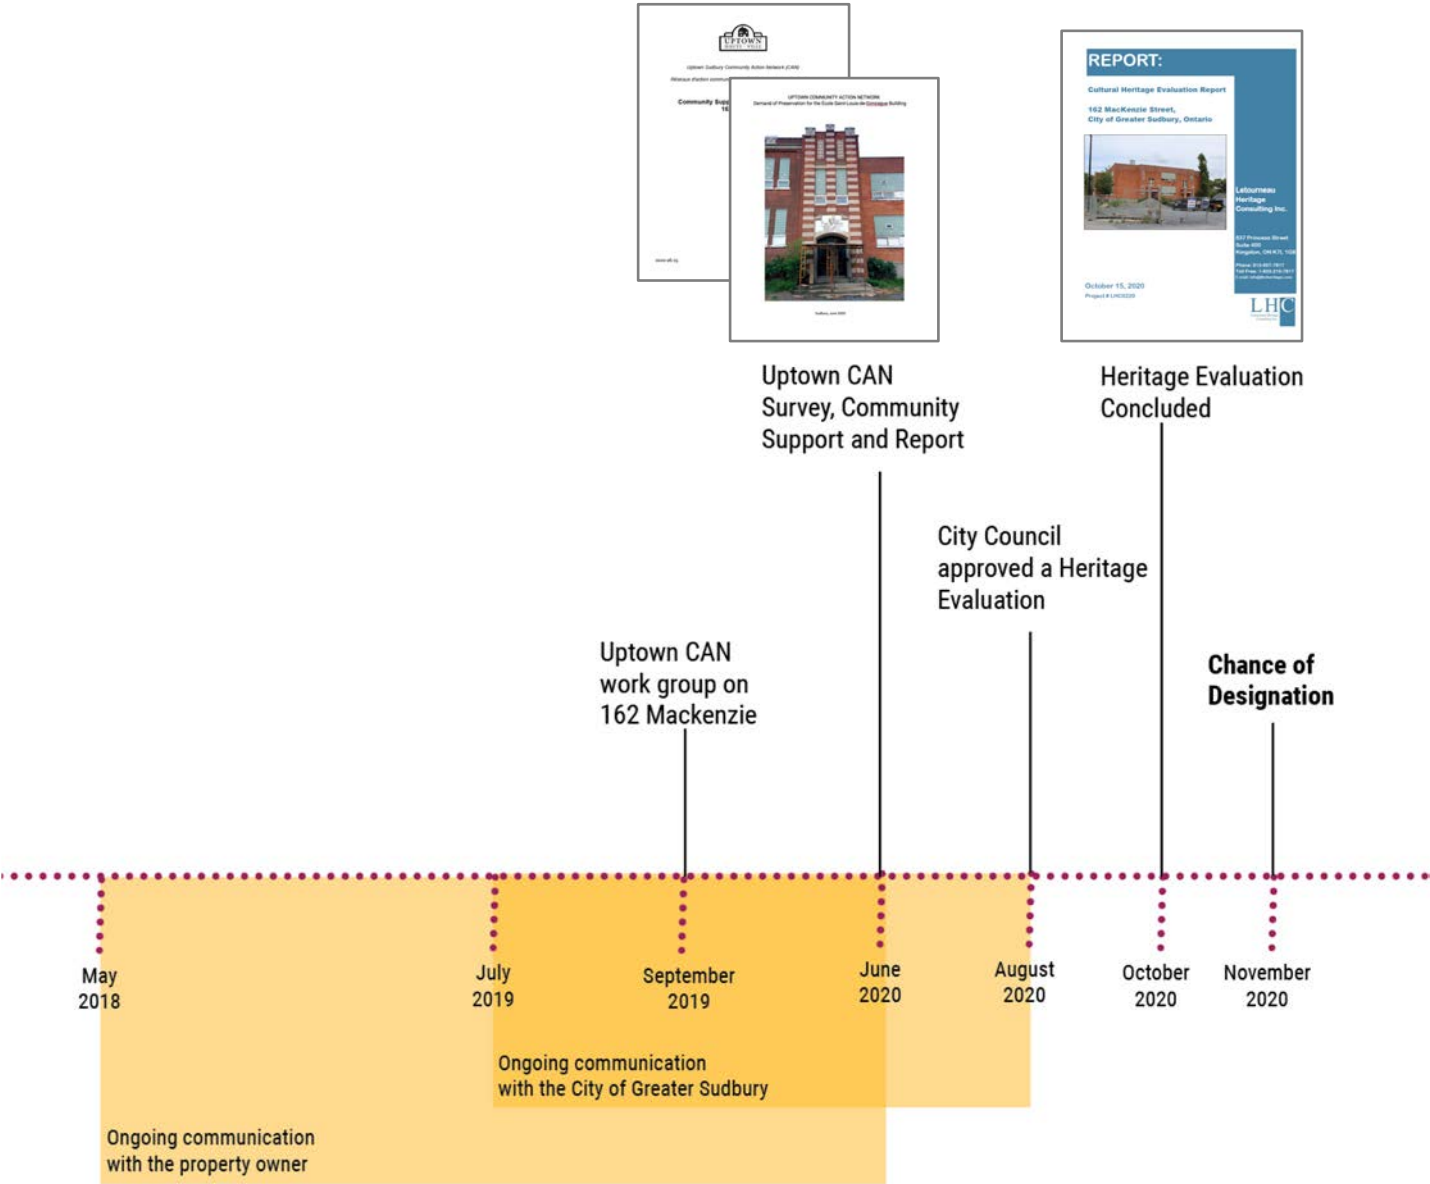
UPTOWN

Uptown Sudbury Community Action Network (CAN)

Community Sup

UPTOWN COMMUNITY ACTION NETWORK
Demand of Preservation for the Ecole Saint-Louis-de-Gonzague Building

REPORT:

Cultural Heritage Evaluation Report

162 MacKenzie Street, City of Greater Sudbury, Ontario

Letourneau Heritage Consulting Inc.

October 15, 2020

LHC

Uptown CAN Survey, Community Support and Report

Heritage Evaluation Concluded

City Council approved a Heritage Evaluation

Uptown CAN work group on 162 Mackenzie

Chance of Designation

May 2018

July 2019

September 2019

June 2020

August 2020

October 2020

November 2020

Ongoing communication with the City of Greater Sudbury

Ongoing communication with the property owner